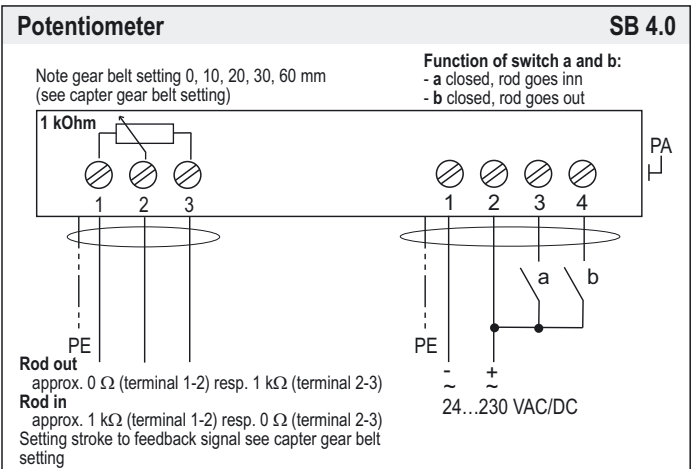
Potentiometer

SB 4.0

Note gear belt setting 0, 10, 20, 30, 60 mm
(see capter gear belt setting)

Function of switch a and b:
- **a** closed, rod goes inn
- **b** closed, rod goes out

1 kOhm

PA

1 2 3

1 2 3 4

a b

PE

PE

- ~ + ~

24…230 VAC/DC

**Rod out**
approx. 0 $\Omega$ (terminal 1-2) resp. 1 k$\Omega$ (terminal 2-3)
**Rod in**
approx. 1 k$\Omega$ (terminal 1-2) resp. 0 $\Omega$ (terminal 2-3)
Setting stroke to feedback signal see capter gear belt setting